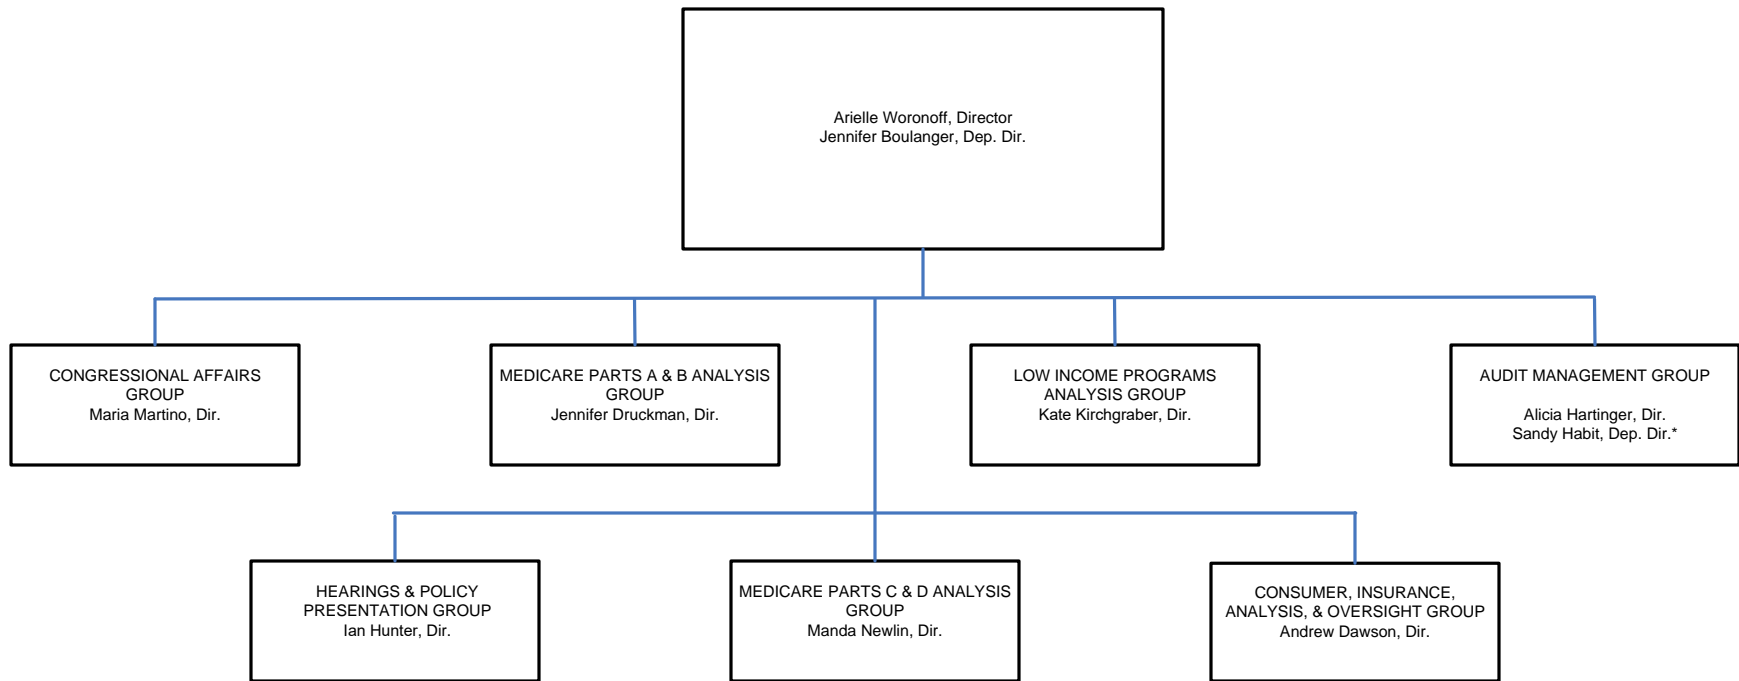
Arielle Woronoff, Director
Jennifer Boulanger, Dep. Dir.

CONGRESSIONAL AFFAIRS GROUP
Maria Martino, Dir.

MEDICARE PARTS A & B ANALYSIS GROUP
Jennifer Druckman, Dir.

LOW INCOME PROGRAMS ANALYSIS GROUP
Kate Kirchgraber, Dir.

AUDIT MANAGEMENT GROUP

Alicia Hartinger, Dir.
Sandy Habit, Dep. Dir.*

HEARINGS & POLICY PRESENTATION GROUP
Ian Hunter, Dir.

MEDICARE PARTS C & D ANALYSIS GROUP
Manda Newlin, Dir.

CONSUMER, INSURANCE, ANALYSIS, & OVERSIGHT GROUP
Andrew Dawson, Dir.